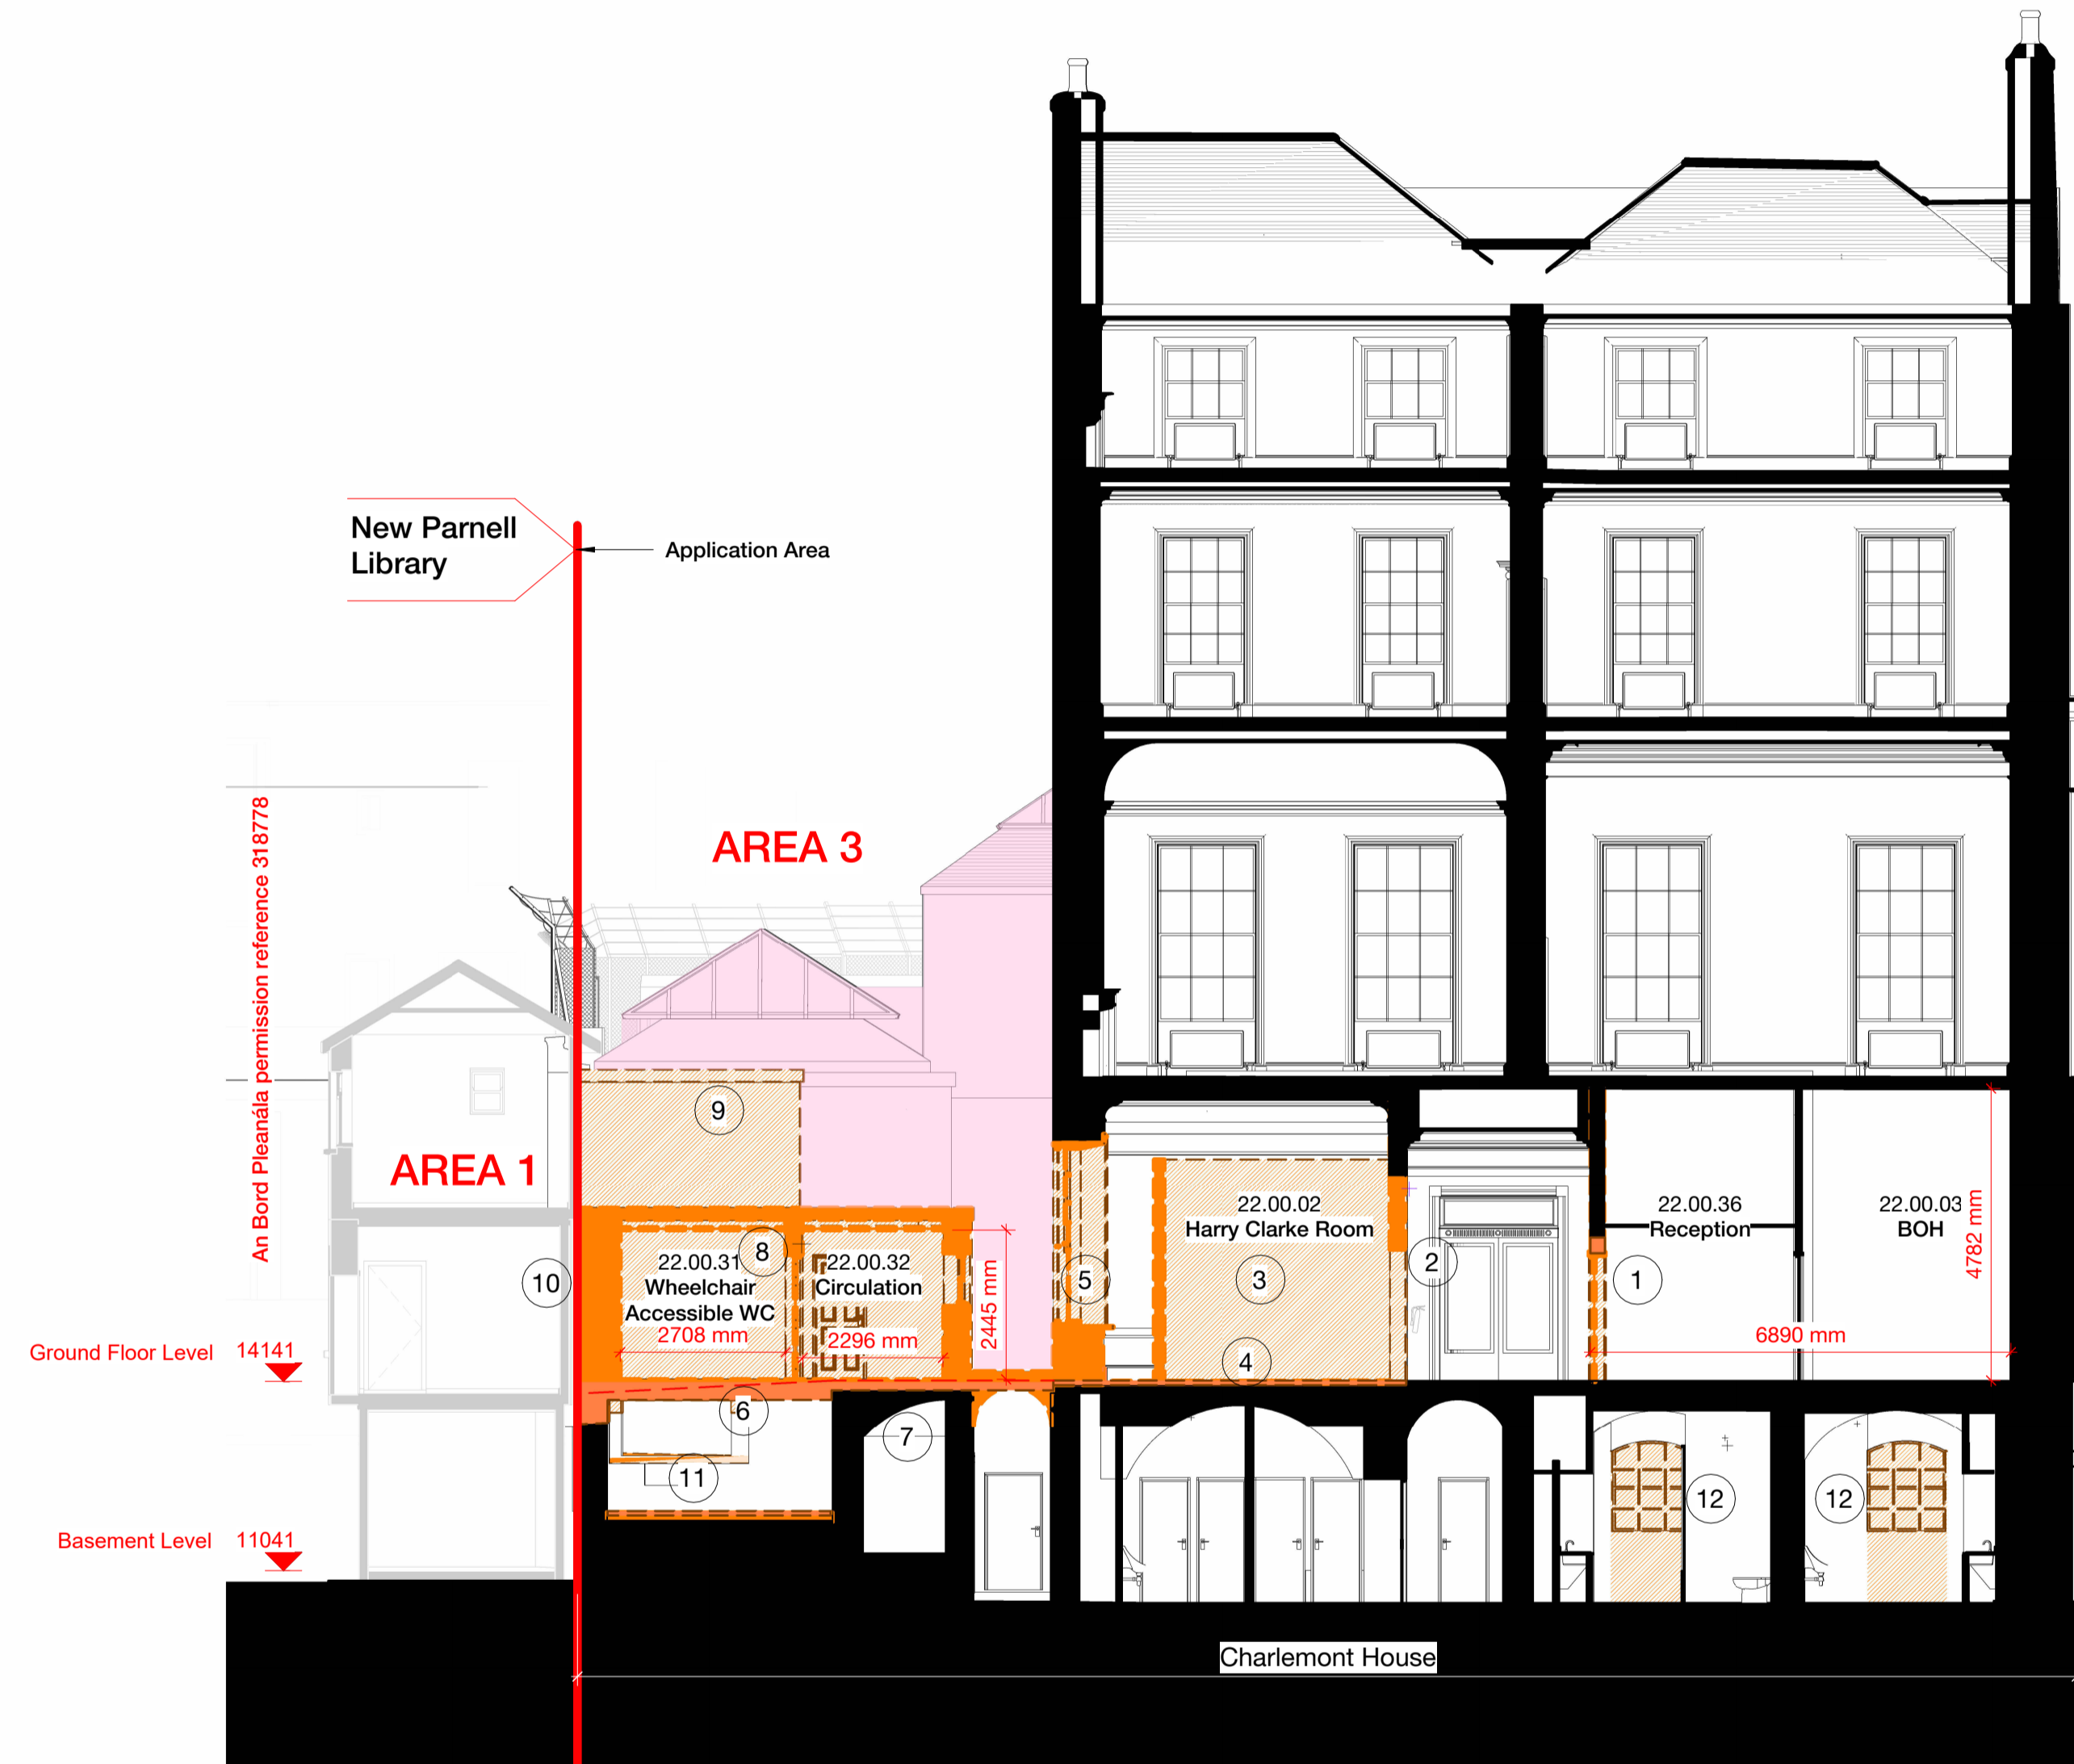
New Parnell Library

Application Area

AREA 3

An Bord Pleanála permission reference 318778

AREA 1

9

22.00.31 Wheelchair Accessible WC 2708 mm

8

22.00.32 Circulation 2296 mm

2445 mm

10

5

22.00.02 Harry Clarke Room

3

4

2

22.00.36 Reception

1

22.00.03 BOH

4782 mm

6890 mm

Ground Floor Level 14141

6

7

11

12

12

Basement Level 11041

Charlemont House